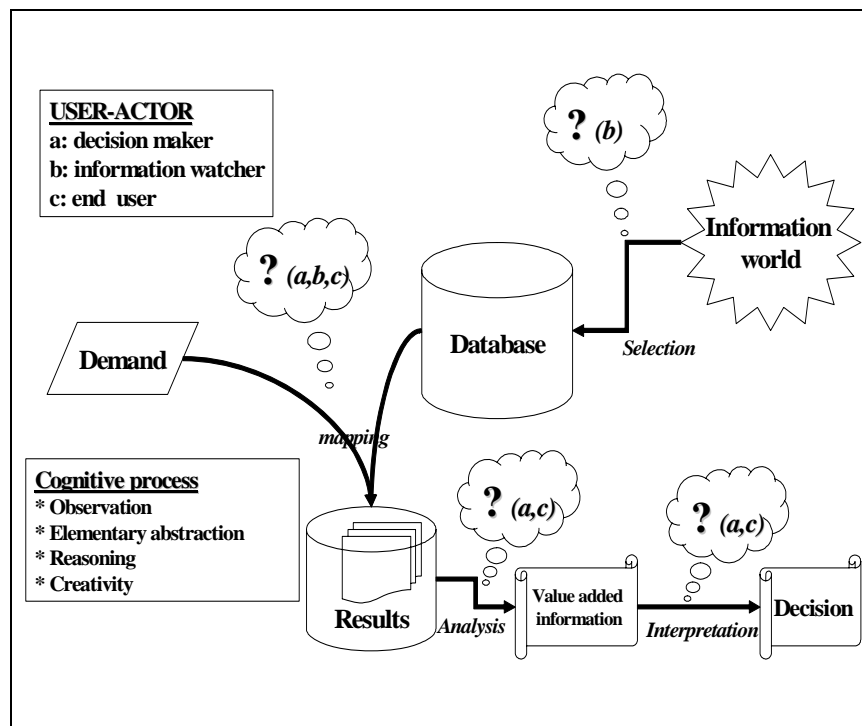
USER-ACTOR
a: decision maker
b: information watcher
c: end user

? (b)

Information world

? (a,b,c)

Database

Selection

Demand

mapping

Cognitive process
* Observation
* Elementary abstraction
* Reasoning
* Creativity

? (a,c)

? (a,c)

Results

Analysis

Value added information

Interpretation

Decision